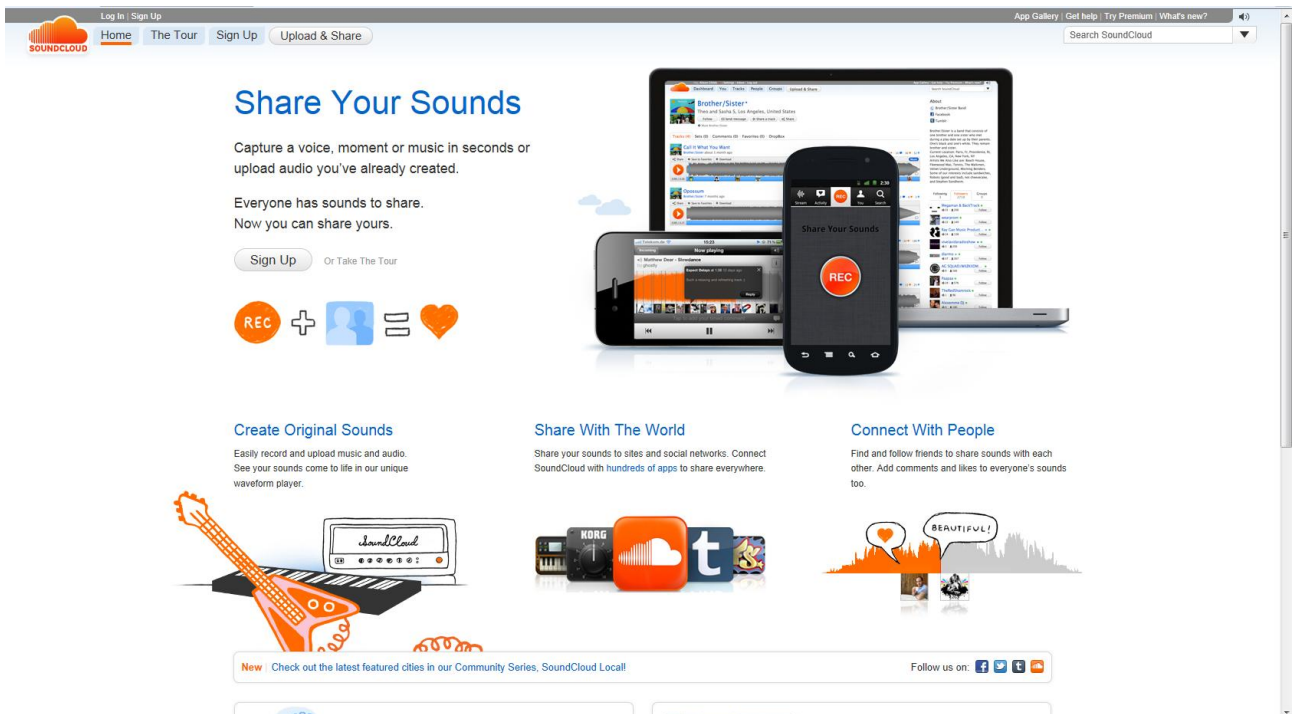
Log In | Sign Up

App Gallery | Get help | Try Premium | What's new?

SOUNDCLOUD

Home The Tour Sign Up Upload & Share

Search SoundCloud

Share Your Sounds

Capture a voice, moment or music in seconds or upload audio you've already created.

Everyone has sounds to share.
Now you can share yours.

Sign Up Or Take The Tour

REC

Brother/Sister

Share Your Sounds

REC

Create Original Sounds

Easily record and upload music and audio. See your sounds come to life in our unique waveform player.

SoundCloud

Share With The World

Share your sounds to sites and social networks. Connect SoundCloud with hundreds of apps to share everywhere.

KORG

Connect With People

Find and follow friends to share sounds with each other. Add comments and likes to everyone's sounds too.

BEAUTIFUL!

New Check out the latest featured cities in our Community Series, SoundCloud Local!

Follow us on: